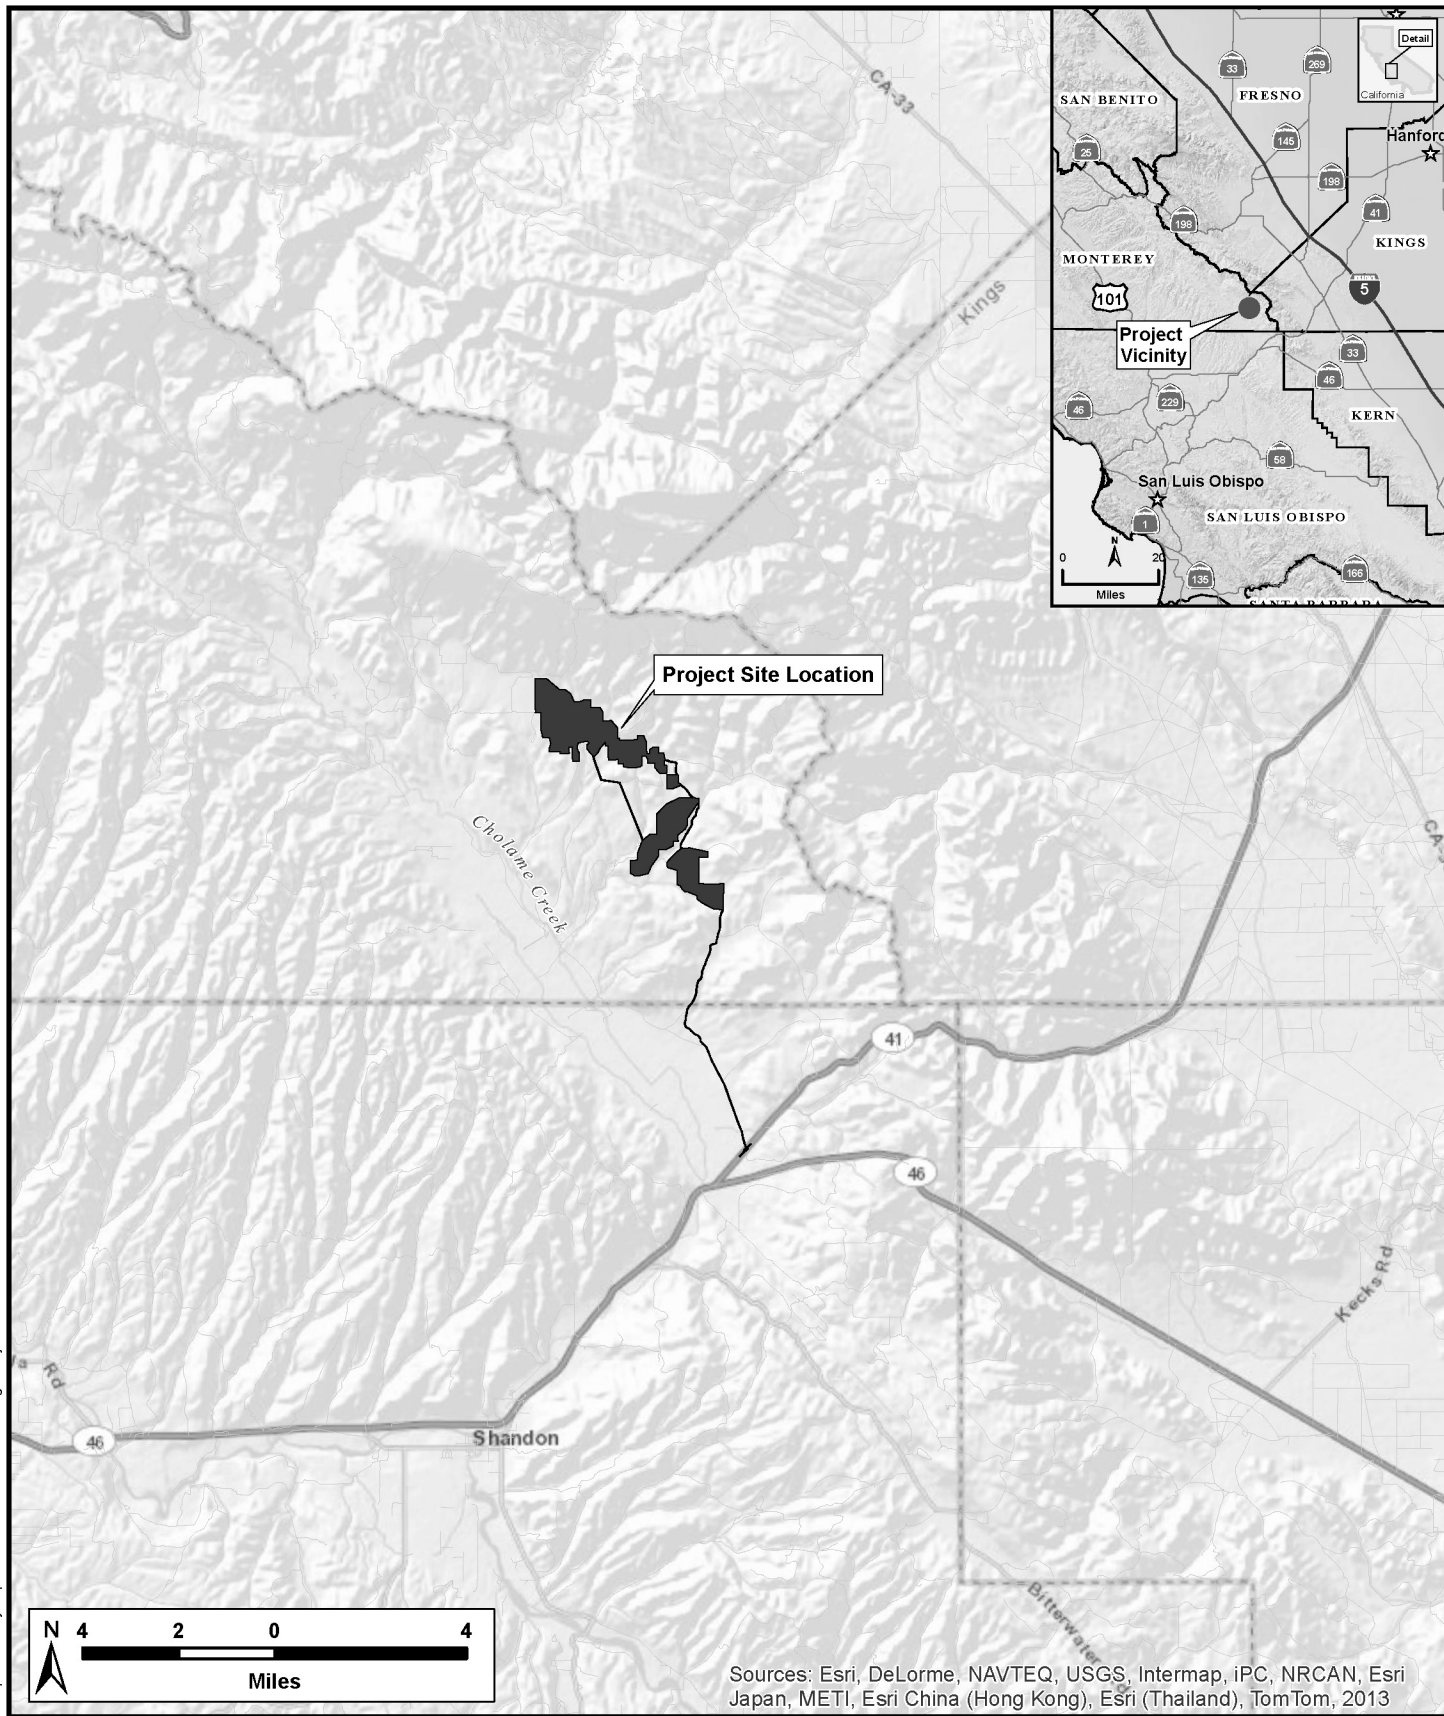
CA-33

Kings

SAN BENITO
FRESNO
Detail
California
33
269
Hanford
25
145
198
198
41
KINGS
MONTEREY
101
5
Project Vicinity
33
46
46
229
KERN
58
San Luis Obispo
1
SAN LUIS OBISPO
0
N
20
Miles
135
166
SANTA BARBARA

Project Site Location

Cholame Creek

CA-3

41

46

Kecks Rd

Rd

46

Shandon

Bitterwater Rd

N 4 2 0 4
Miles

Sources: Esri, DeLorme, NAVTEQ, USGS, Intermap, iPC, NRCAN, Esri Japan, METI, Esri China (Hong Kong), Esri (Thailand), TomTom, 2013